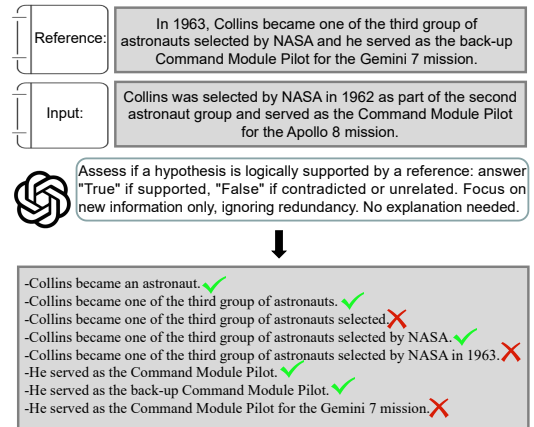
Reference:

In 1963, Collins became one of the third group of astronauts selected by NASA and he served as the back-up Command Module Pilot for the Gemini 7 mission.

Input:

Collins was selected by NASA in 1962 as part of the second astronaut group and served as the Command Module Pilot for the Apollo 8 mission.

Assess if a hypothesis is logically supported by a reference: answer "True" if supported, "False" if contradicted or unrelated. Focus on new information only, ignoring redundancy. No explanation needed.

-Collins became an astronaut.
-Collins became one of the third group of astronauts.
-Collins became one of the third group of astronauts selected
-Collins became one of the third group of astronauts selected by NASA.
-Collins became one of the third group of astronauts selected by NASA in 1963.
-He served as the Command Module Pilot.
-He served as the back-up Command Module Pilot.
-He served as the Command Module Pilot for the Gemini 7 mission.